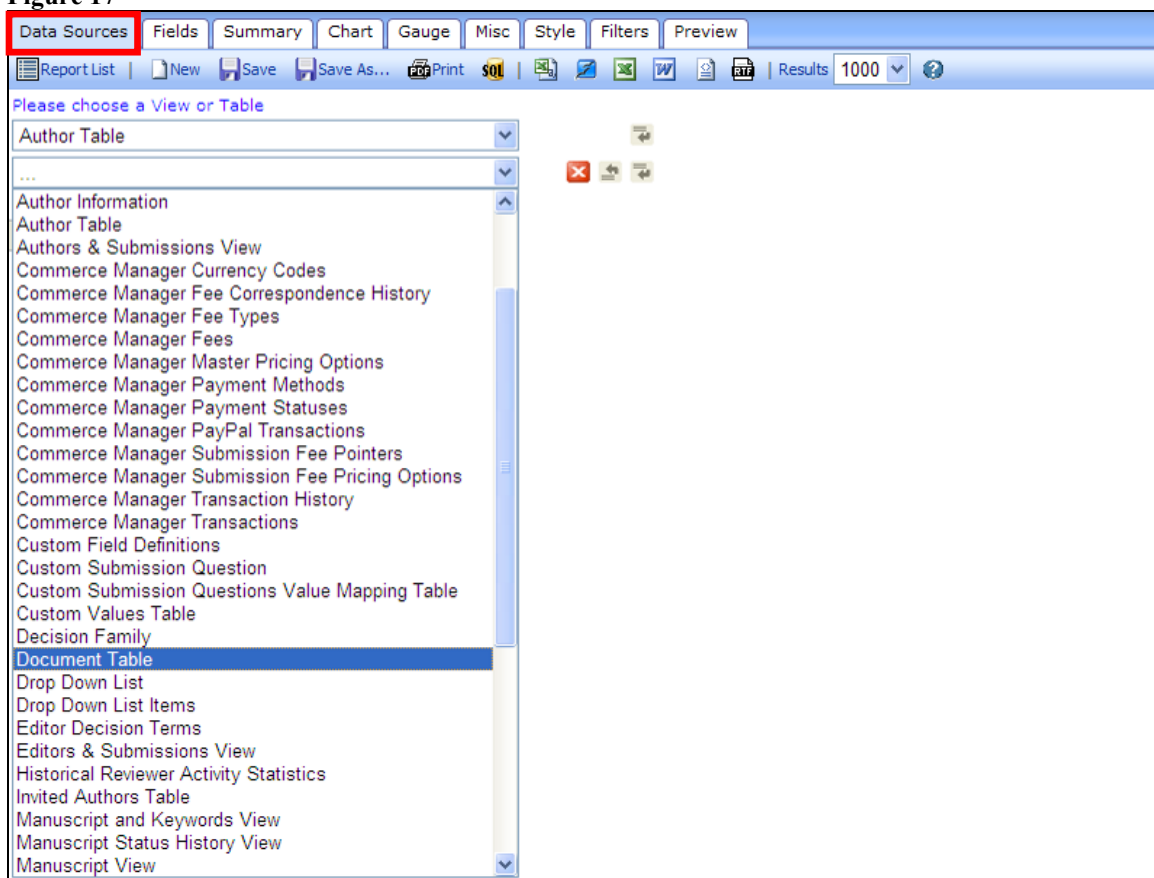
Figure 17

Data Sources | Fields | Summary | Chart | Gauge | Misc | Style | Filters | Preview

Report List | New | Save | Save As... | Print | SQL | | Results 1000

Please choose a View or Table

Author Table

...

Author Information
Author Table
Authors & Submissions View
Commerce Manager Currency Codes
Commerce Manager Fee Correspondence History
Commerce Manager Fee Types
Commerce Manager Fees
Commerce Manager Master Pricing Options
Commerce Manager Payment Methods
Commerce Manager Payment Statuses
Commerce Manager PayPal Transactions
Commerce Manager Submission Fee Pointers
Commerce Manager Submission Fee Pricing Options
Commerce Manager Transaction History
Commerce Manager Transactions
Custom Field Definitions
Custom Submission Question
Custom Submission Questions Value Mapping Table
Custom Values Table
Decision Family
Document Table
Drop Down List
Drop Down List Items
Editor Decision Terms
Editors & Submissions View
Historical Reviewer Activity Statistics
Invited Authors Table
Manuscript and Keywords View
Manuscript Status History View
Manuscript View